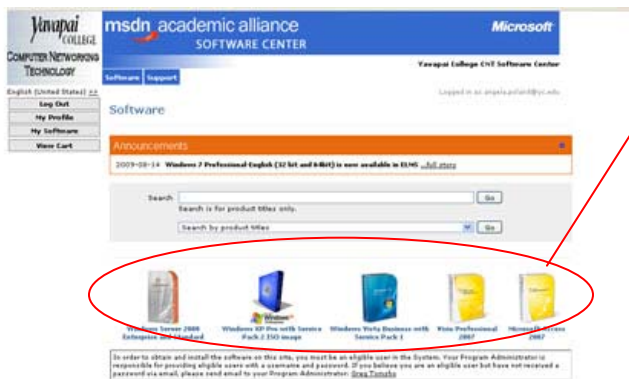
Yavapai COLLEGE
COMPUTER NETWORKING TECHNOLOGY

msdn academic alliance
SOFTWARE CENTER

Microsoft

Software Support

Yavapai College CNT Software Center

Logged in as: angela.pollard@yc.edu

English (United States) >>
Log Out
My Profile
My Software
View Cart

Software

Announcements

2009-08-14 Windows 7 Professional-English (32 bit and 64bit) is now available in ELMS ...full story

Search Go
Search is for product titles only.

Search by product titles Go

Windows Server 2008 Enterprise and Standard

Windows XP Pro with Service Pack 2 ISO image

Windows Vista Business with Service Pack 1

Visio Professional 2007

Microsoft Access 2007

In order to obtain and install the software on this site, you must be an eligible user in the System. Your Program Administrator is responsible for providing eligible users with a username and password. If you believe you are an eligible user but have not received a password via email, please send email to your Program Administrator: Greg Timothy